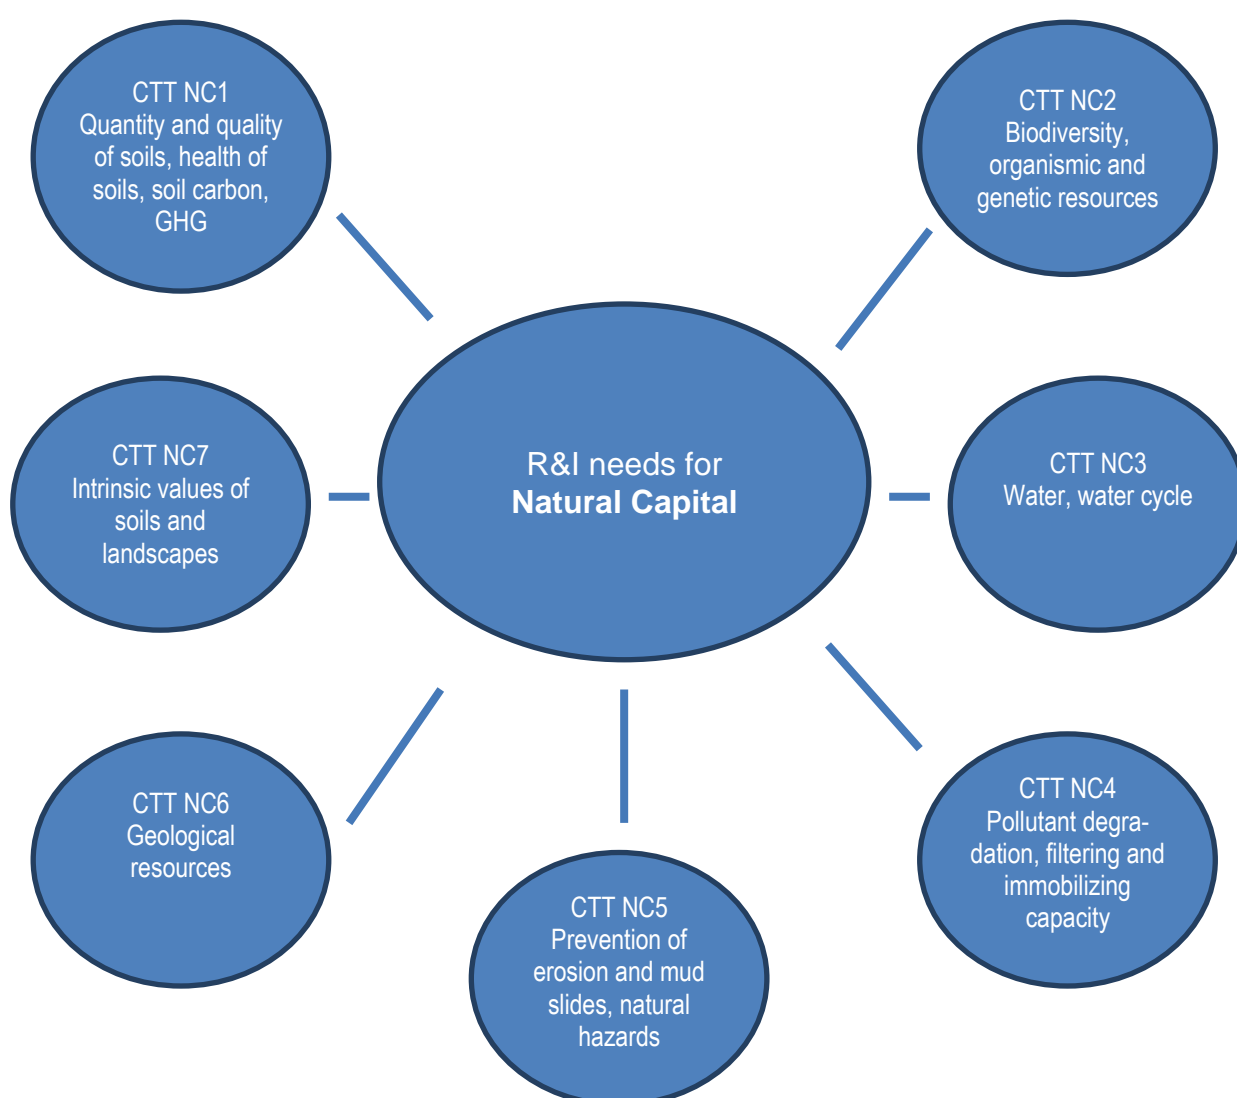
CTT NC1
Quantity and quality of soils, health of soils, soil carbon, GHG

CTT NC2
Biodiversity, organismic and genetic resources

CTT NC7
Intrinsic values of soils and landscapes

R&I needs for
**Natural Capital**

CTT NC3
Water, water cycle

CTT NC6
Geological resources

CTT NC5
Prevention of erosion and mud slides, natural hazards

CTT NC4
Pollutant degradation, filtering and immobilizing capacity